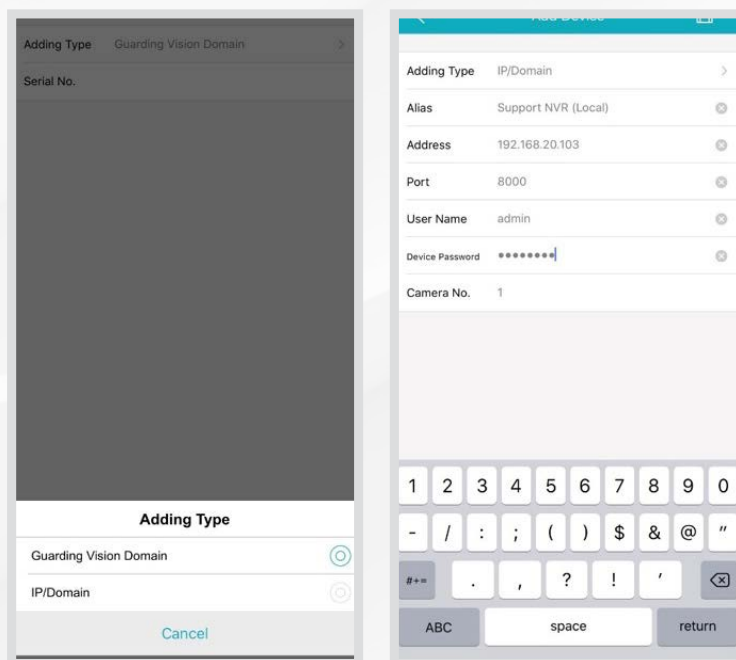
Adding Type Guarding Vision Domain >

Serial No.

Adding Type

Guarding Vision Domain

IP/Domain

Cancel

Add Device

Adding Type IP/Domain >

Alias Support NVR (Local)

Address 192.168.20.103

Port 8000

User Name admin

Device Password ••••••••

Camera No. 1

1 2 3 4 5 6 7 8 9 0

- / : ; ( ) $ & @ "

#+= . , ? ! '

ABC space return